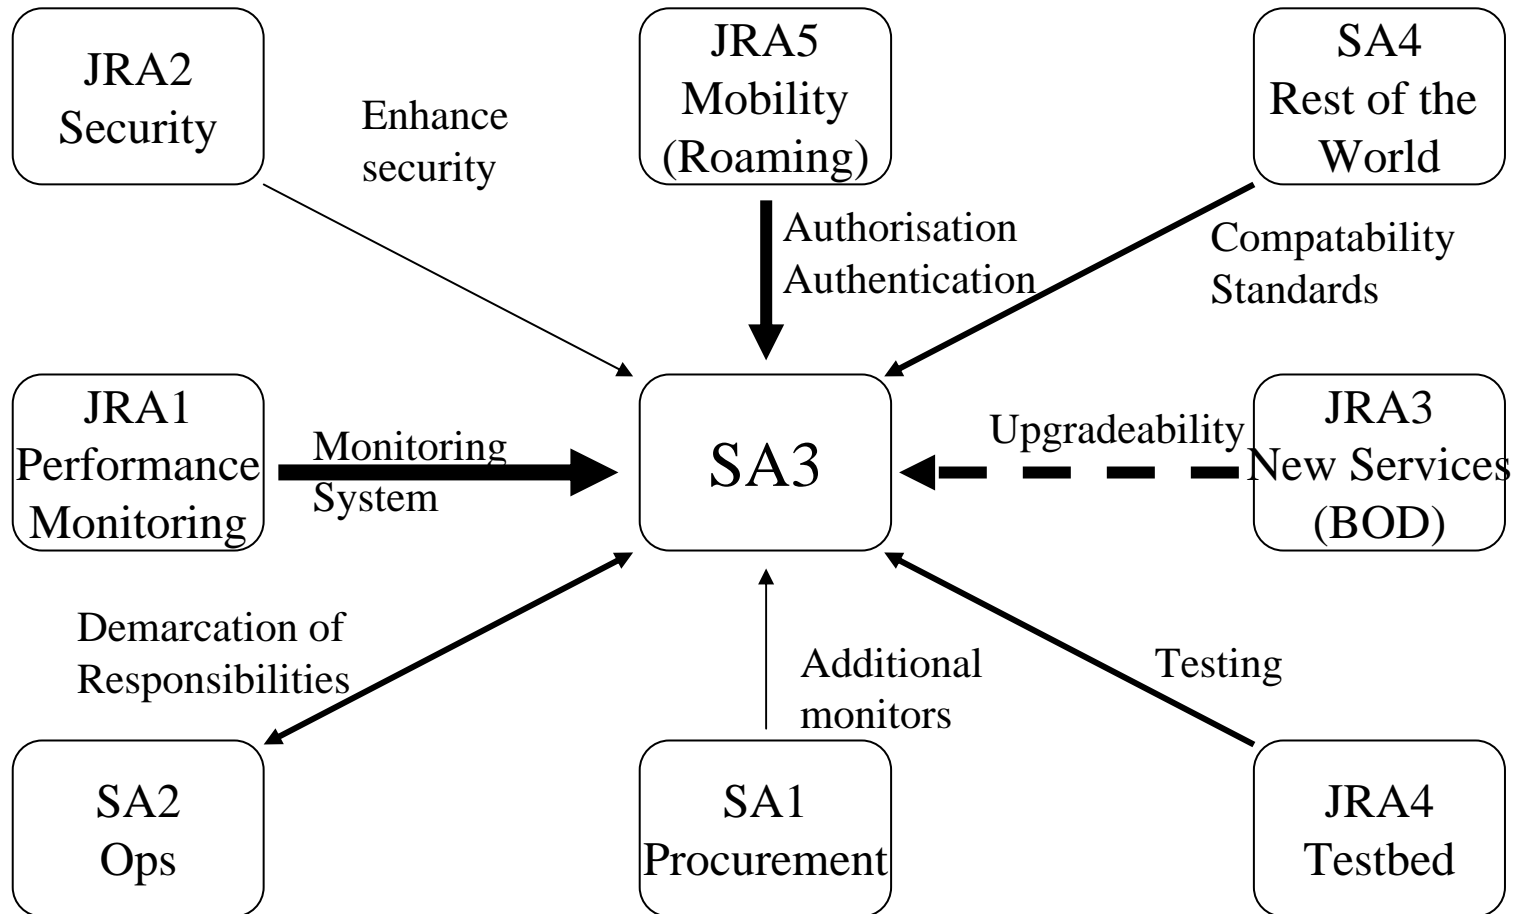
JRA2
Security

Enhance
security

JRA5
Mobility
(Roaming)

SA4
Rest of the
World

Authorisation
Authentication

Compatability
Standards

JRA1
Performance
Monitoring

Monitoring
System

SA3

Upgradeability

JRA3
New Services
(BOD)

Demarcation of
Responsibilities

Additional
monitors

Testing

SA2
Ops

SA1
Procurement

JRA4
Testbed